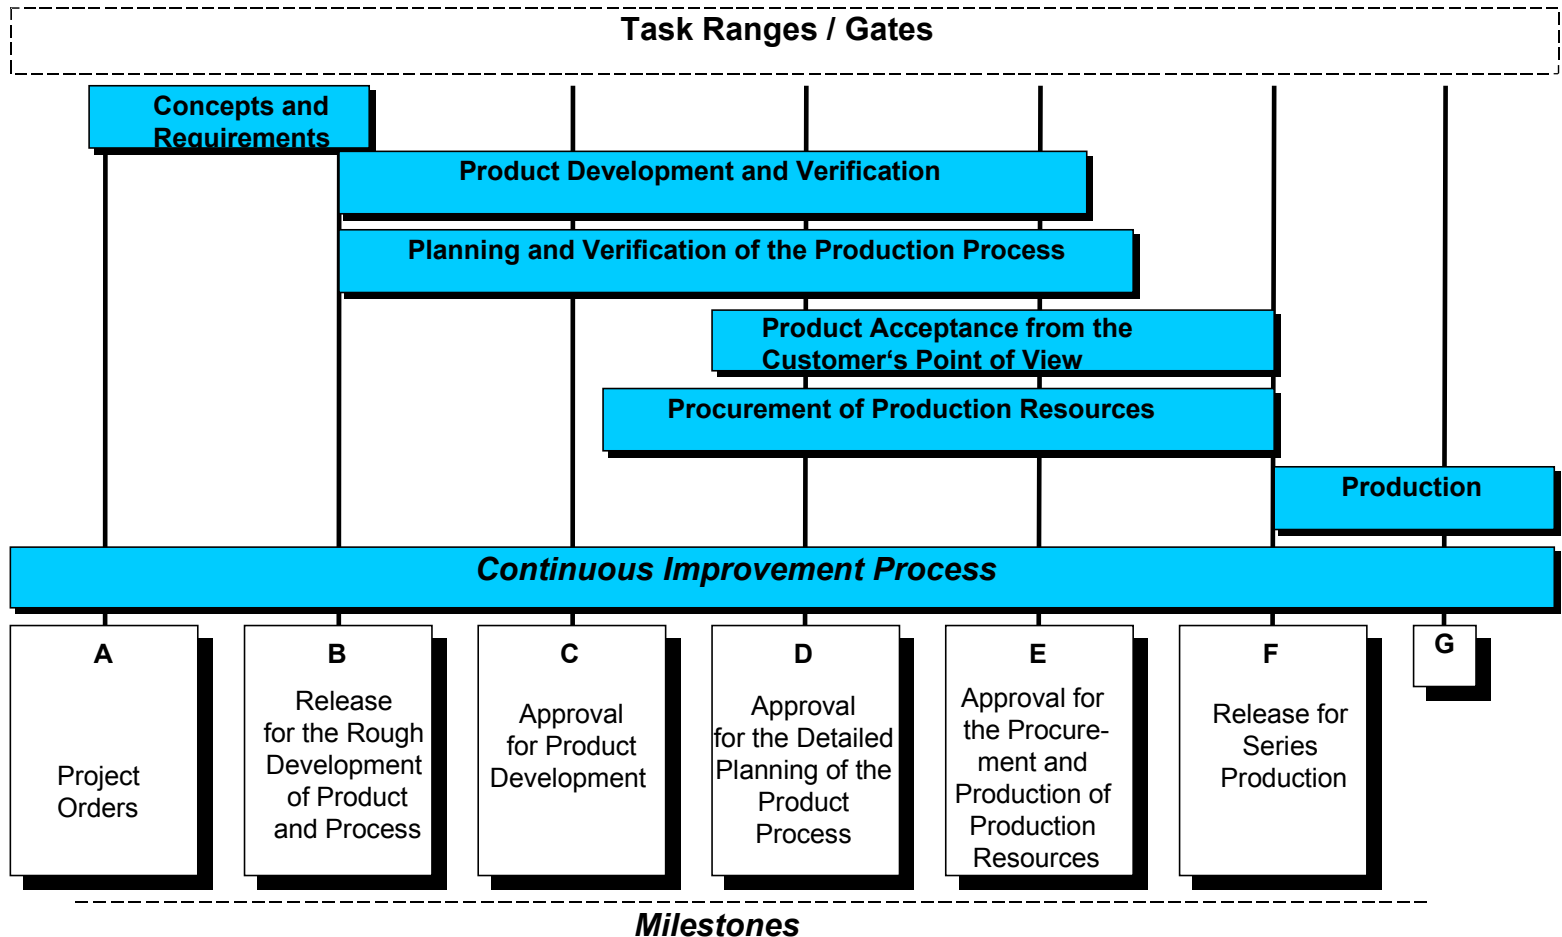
Task Ranges / Gates

Concepts and Requirements

Product Development and Verification

Planning and Verification of the Production Process

Product Acceptance from the Customer‘s Point of View

Procurement of Production Resources

Production

Continuous Improvement Process

A
Project Orders

B
Release for the Rough Development of Product and Process

C
Approval for Product Development

D
Approval for the Detailed Planning of the Product Process

E
Approval for the Procurement and Production of Production Resources

F
Release for Series Production

G

Milestones